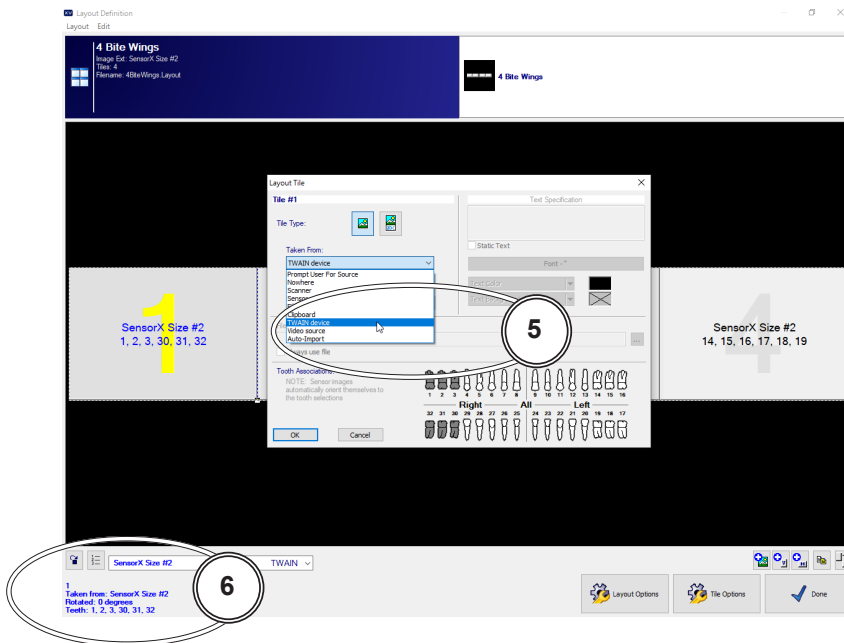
Layout Definition
Layout Edit

4 Bite Wings
Image Ext: SensorX Size #2
Tiles: 4
Filename: 4BiteWings.Layout

4 Bite Wings

1
SensorX Size #2
1, 2, 3, 30, 31, 32

4
SensorX Size #2
14, 15, 16, 17, 18, 19

Layout Tile
Tile #1
Tile Type:
Taken From:
TWAIN device
Prompt User For Source
Nowhere
Scanner
Sensor
Clipboard
TWAIN device
Video source
Auto-Import
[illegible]ays use file
Text Specification
Static Text
Font
Tooth Associations
NOTE: Sensor images automatically orient themselves to the tooth selections
1 2 3 4 5 6 7 8 9 10 11 12 13 14 15 16
Right All Left
32 31 30 29 28 27 26 25 24 23 22 21 20 19 18 17
OK
Cancel

5

SensorX Size #2
TWAIN
1
Taken from: SensorX Size #2
Rotated: 0 degrees
Teeth: 1, 2, 3, 30, 31, 32

6

Layout Options
Tile Options
Done